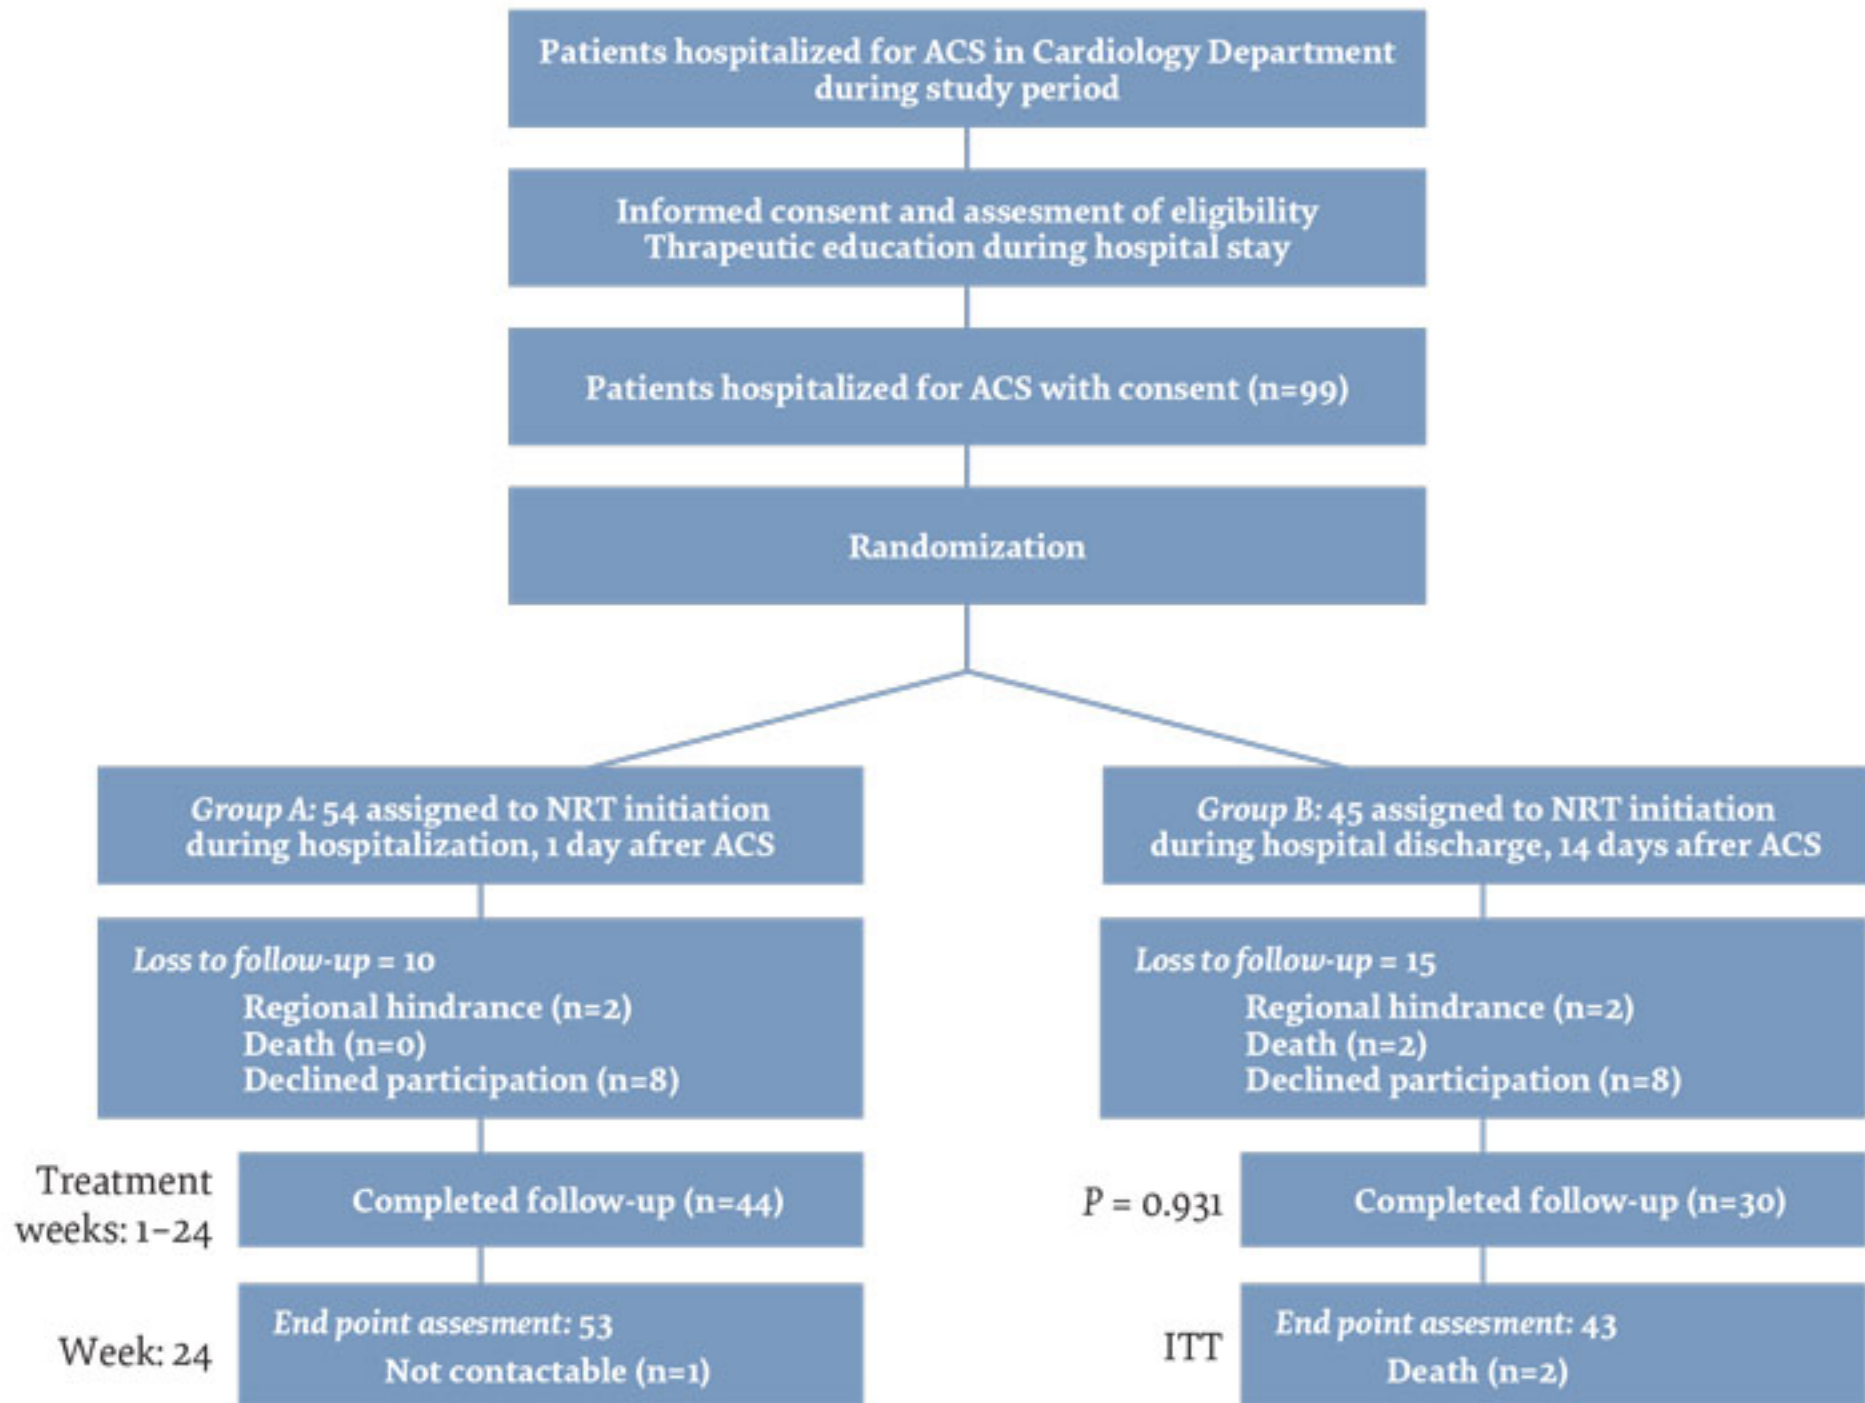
Patients hospitalized for ACS in Cardiology Department during study period

Informed consent and assesment of eligibility
Thrapeutic education during hospital stay

Patients hospitalized for ACS with consent (n=99)

Randomization

*Group A:* 54 assigned to NRT initiation during hospitalization, 1 day afrer ACS

*Loss to follow-up* = 10
Regional hindrance (n=2)
Death (n=0)
Declined participation (n=8)

Treatment weeks: 1–24

Completed follow-up (n=44)

Week: 24

*End point assesment:* 53
Not contactable (n=1)

*Group B:* 45 assigned to NRT initiation during hospital discharge, 14 days afrer ACS

*Loss to follow-up* = 15
Regional hindrance (n=2)
Death (n=2)
Declined participation (n=8)

P = 0.931

Completed follow-up (n=30)

ITT

*End point assesment:* 43
Death (n=2)